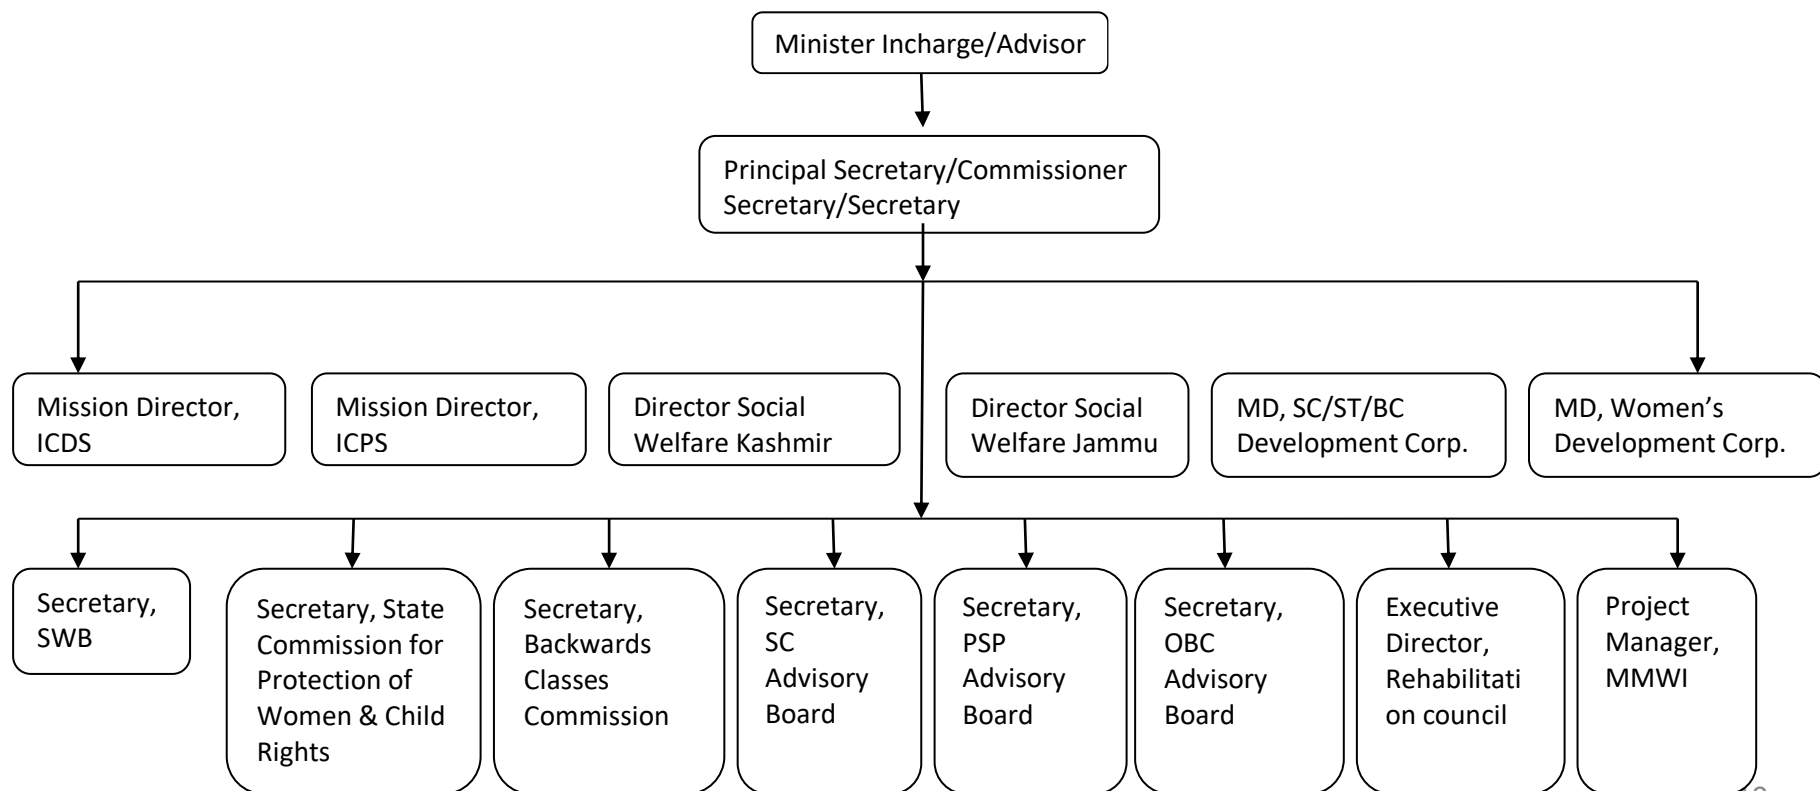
Minister Incharge/Advisor

Principal Secretary/Commissioner Secretary/Secretary

Mission Director, ICDS

Mission Director, ICPS

Director Social Welfare Kashmir

Director Social Welfare Jammu

MD, SC/ST/BC Development Corp.

MD, Women's Development Corp.

Secretary, SWB

Secretary, State Commission for Protection of Women & Child Rights

Secretary, Backwards Classes Commission

Secretary, SC Advisory Board

Secretary, PSP Advisory Board

Secretary, OBC Advisory Board

Executive Director, Rehabilitation council

Project Manager, MMWI